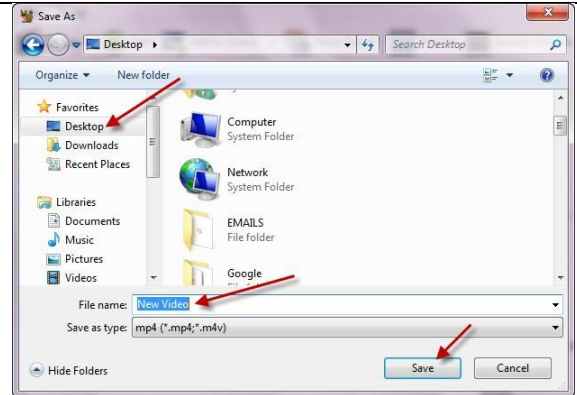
Save As

Desktop ▸

Search Desktop

Organize ▾ New folder

Favorites
Desktop
Downloads
Recent Places

Libraries
Documents
Music
Pictures
Videos

Computer
System Folder

Network
System Folder

EMAILS
File folder

Google
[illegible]

File name: New Video

Save as type: mp4 (*.mp4;*.m4v)

Hide Folders

Save

Cancel